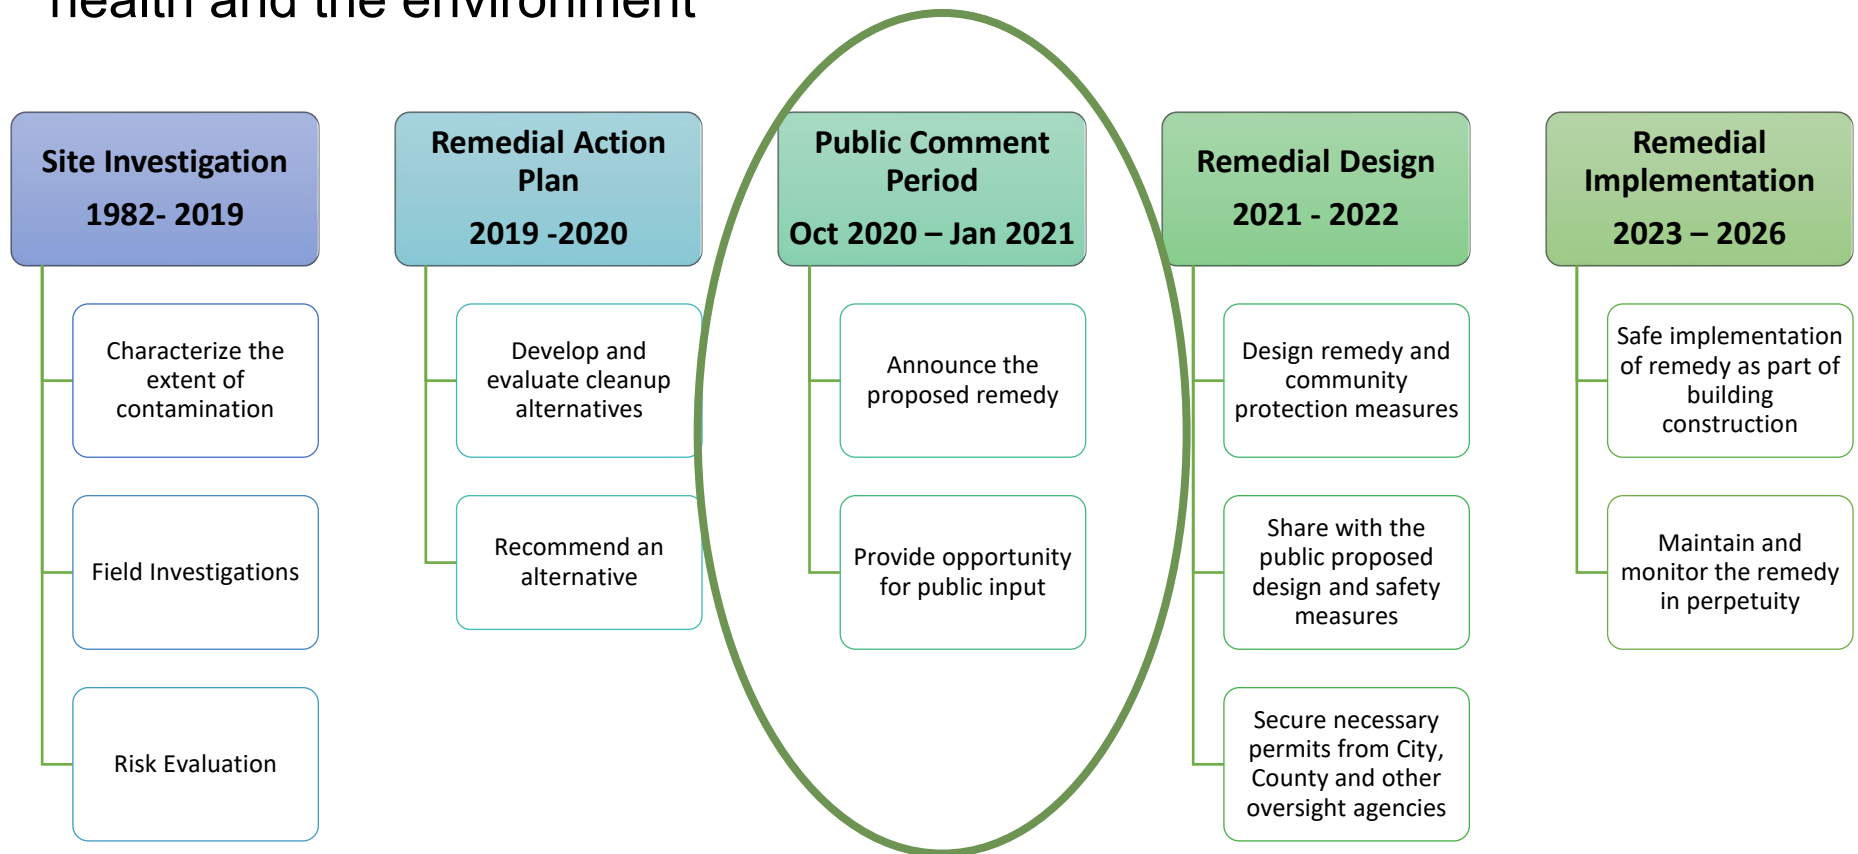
health and the environment

Site Investigation
1982- 2019

Characterize the extent of contamination

Field Investigations

Risk Evaluation

Remedial Action Plan
2019 -2020

Develop and evaluate cleanup alternatives

Recommend an alternative

Public Comment Period
Oct 2020 – Jan 2021

Announce the proposed remedy

Provide opportunity for public input

Remedial Design
2021 - 2022

Design remedy and community protection measures

Share with the public proposed design and safety measures

Secure necessary permits from City, County and other oversight agencies

Remedial Implementation
2023 – 2026

Safe implementation of remedy as part of building construction

Maintain and monitor the remedy in perpetuity